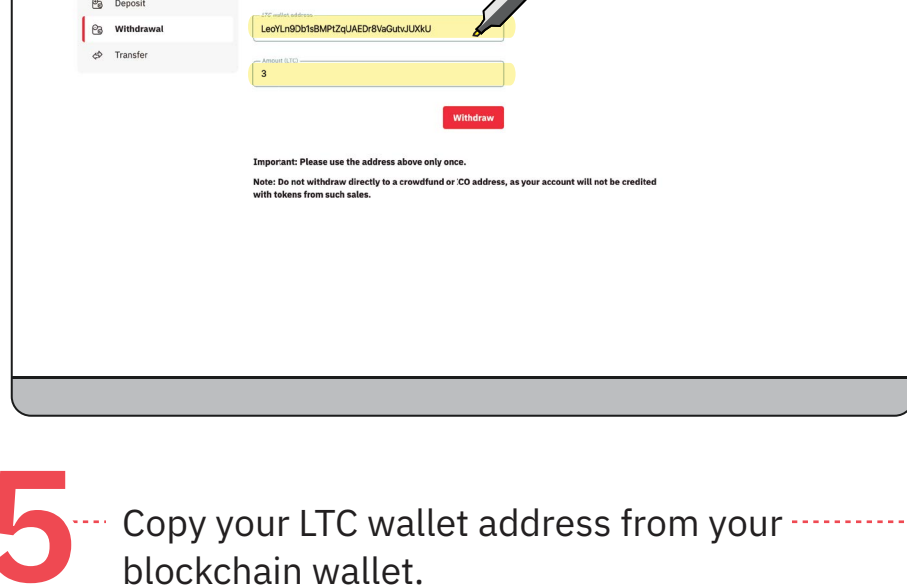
Deposit

Withdrawal

Transfer

LTC wallet address

LeoYLn9Db1sBMPtZqUAEDr8VaGutvJUXkU

Amount (LTC)

3

Withdraw

Important: Please use the address above only once.

Note: Do not withdraw directly to a crowdfund or ICO address, as your account will not be credited with tokens from such sales.

5 Copy your LTC wallet address from your blockchain wallet.